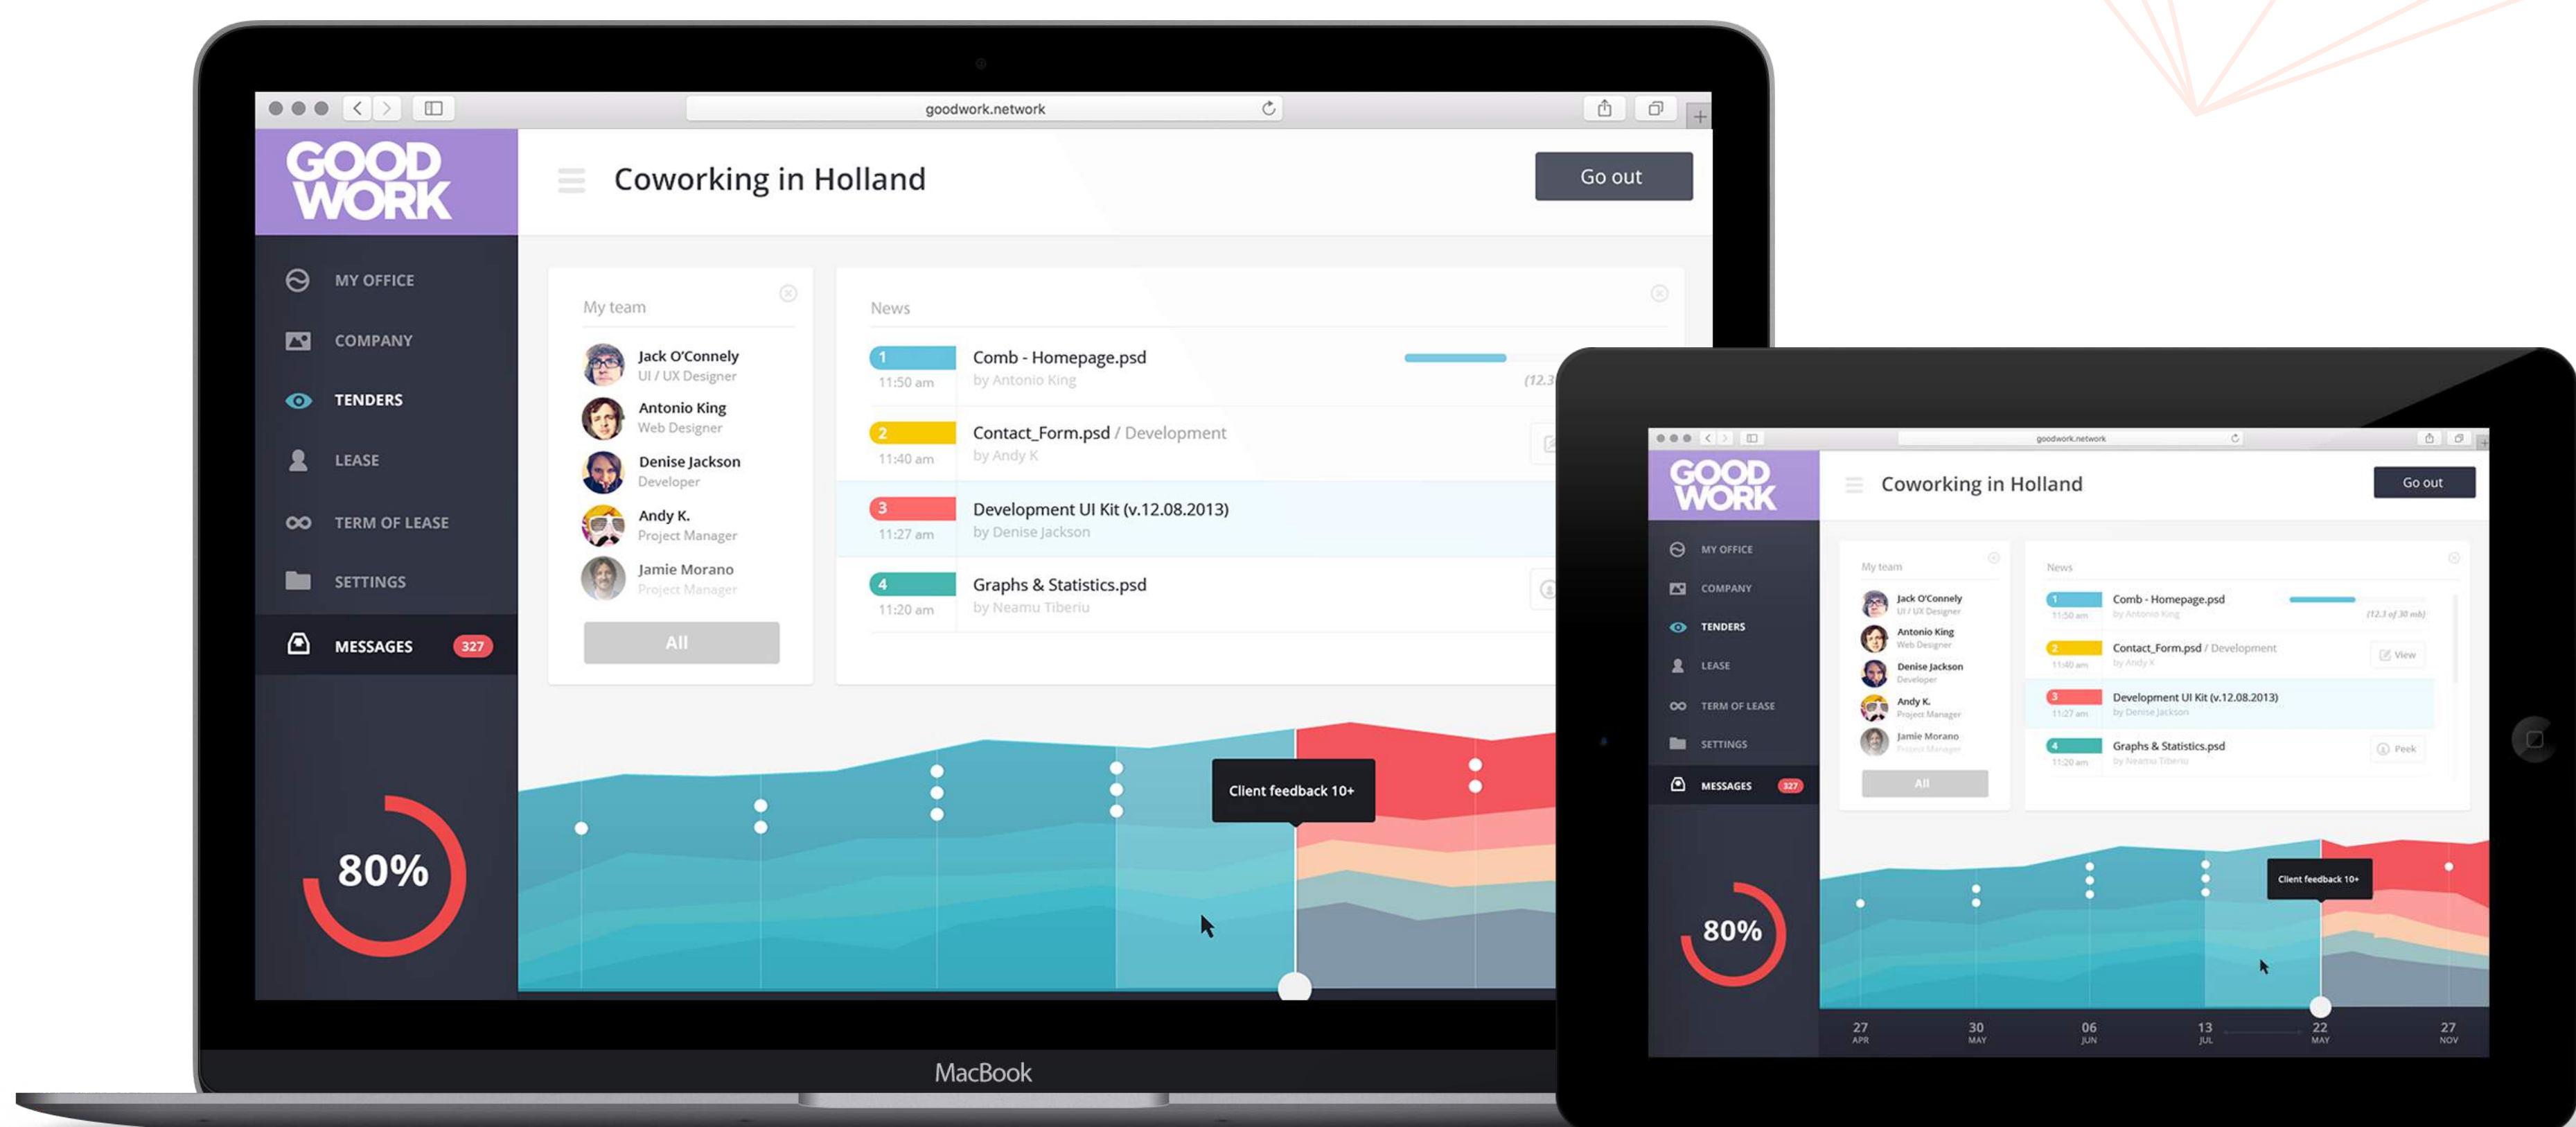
goodwork.network

GOOD WORK

Coworking in Holland

Go out

MY OFFICE
COMPANY
TENDERS
LEASE
TERM OF LEASE
SETTINGS
MESSAGES 327

My team

Jack O'Connely
UI / UX Designer
Antonio King
Web Designer
Denise Jackson
Developer
Andy K.
Project Manager
Jamie Morano
Project Manager

All

News

1 11:50 am Comb - Homepage.psd
by Antonio King
(12.3

2 11:40 am Contact_Form.psd / Development
by Andy K

3 11:27 am Development UI Kit (v.12.08.2013)
by Denise Jackson

4 11:20 am Graphs & Statistics.psd
by Neamu Tiberiu

Client feedback 10+

80%

MacBook

goodwork.network

GOOD WORK

Coworking in Holland

Go out

MY OFFICE
COMPANY
TENDERS
LEASE
TERM OF LEASE
SETTINGS
MESSAGES 327

My team

Jack O'Connely
UI / UX Designer
Antonio King
Web Designer
Denise Jackson
Developer
Andy K.
Project Manager
Jamie Morano
Project Manager

All

News

1 11:50 am Comb - Homepage.psd
by Antonio King
(12.3 of 30 mb)

2 11:40 am Contact_Form.psd / Development
by Andy K
View

3 11:27 am Development UI Kit (v.12.08.2013)
by Denise Jackson

4 11:20 am Graphs & Statistics.psd
by Neamu Tiberiu
Peek

Client feedback 10+

80%

27 APR
30 MAY
06 JUN
13 JUL
22 MAY
27 NOV